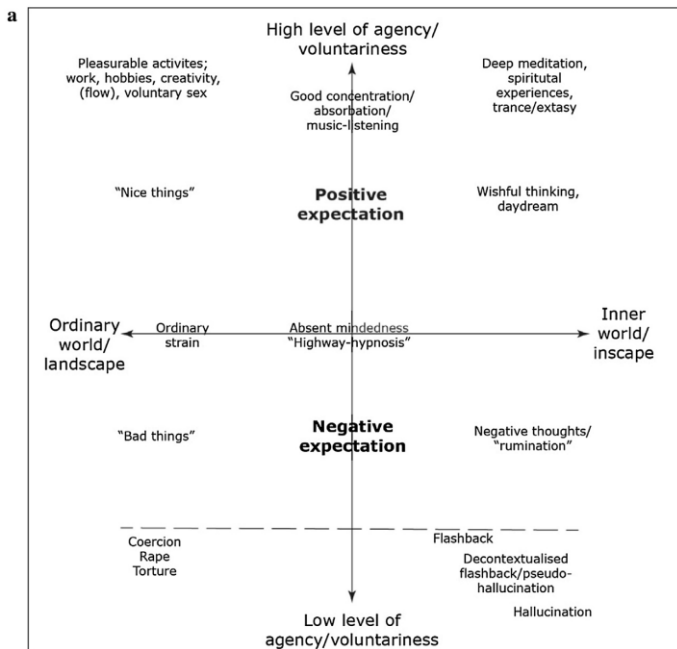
a

High level of agency/ voluntariness

Pleasurable activites; work, hobbies, creativity, (flow), voluntary sex

Good concentration/ absorbation/ music-listening

Deep meditation, spiritutal experiences, trance/extasy

"Nice things"

Positive expectation

Wishful thinking, daydream

Ordinary world/ landscape

Ordinary strain

Absent mindedness "Highway-hypnosis"

Inner world/ inscape

"Bad things"

Negative expectation

Negative thoughts/ "rumination"

Coercion Rape Torture

Flashback

Decontextualised flashback/pseudo-hallucination

Hallucination

Low level of agency/voluntariness